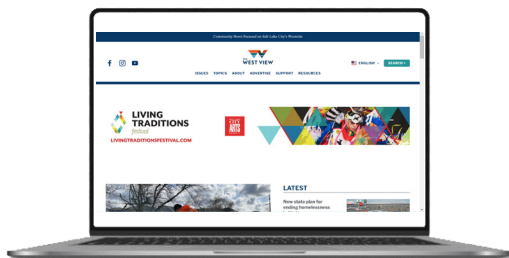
Community News Focused on Salt Lake City's Westside

THE WEST VIEW

ENGLISH SEARCH

ISSUES TOPICS ABOUT ADVERTISE SUPPORT RESOURCES

LIVING TRADITIONS festival

LIVINGTRADITIONSFESTIVAL.COM

SLC ARTS

LATEST

New state plan for ending homelessness